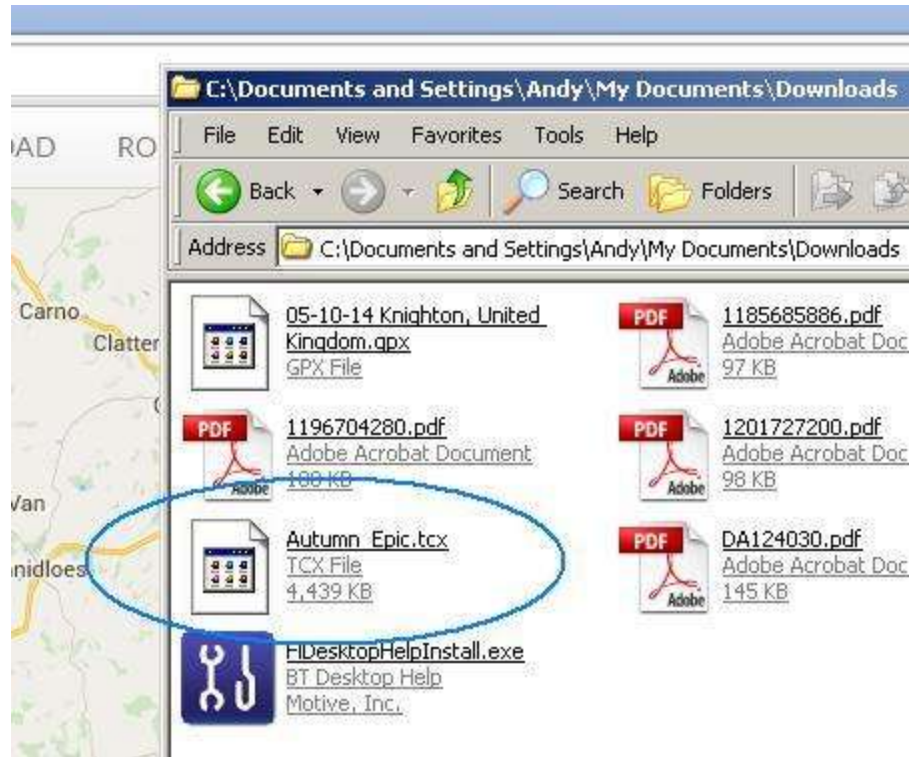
AD RO

Carno

Clatter

Van

nidloes

C:\Documents and Settings\Andy\My Documents\Downloads

File Edit View Favorites Tools Help

Back Search Folders

Address C:\Documents and Settings\Andy\My Documents\Downloads

05-10-14 Knighton, United Kingdom.gpx
GPX File

1185685886.pdf
Adobe Acrobat Doc
97 KB

1196704280.pdf
Adobe Acrobat Document
180 KB

1201727200.pdf
Adobe Acrobat Doc
98 KB

Autumn_Epic.tcx
TCX File
4,439 KB

DA124030.pdf
Adobe Acrobat Doc
145 KB

FIDesktopHelpInstall.exe
BT Desktop Help
Motive, Inc.